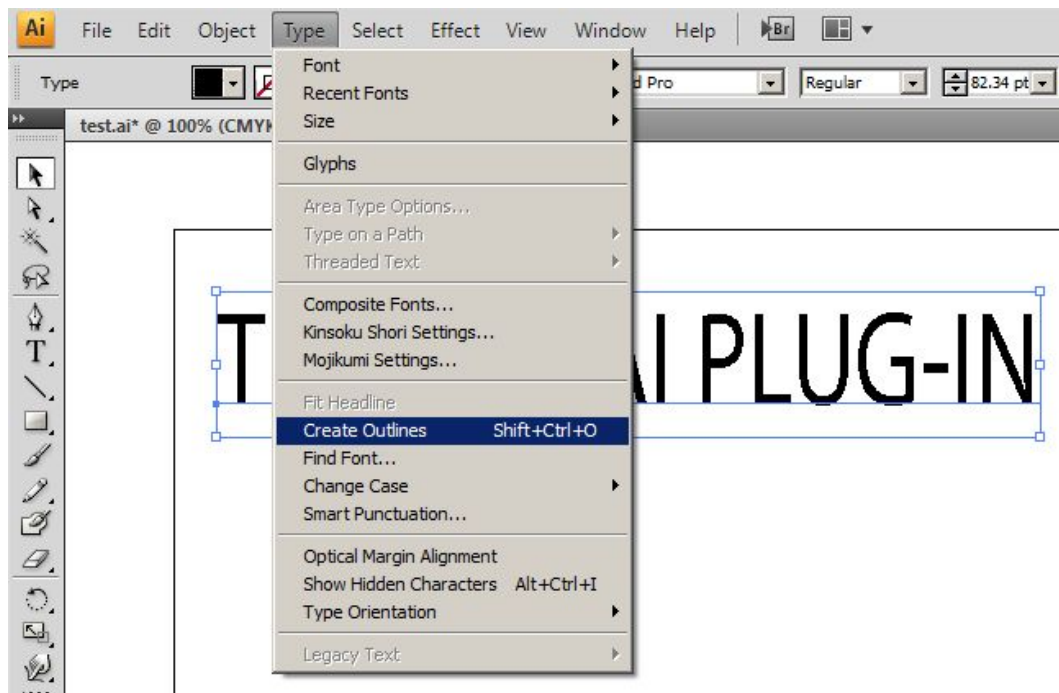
Ai File Edit Object Type Select Effect View Window Help Br

Type

d Pro Regular 82.34 pt

test.ai* @ 100% (CMYK

Font
Recent Fonts
Size

Glyphs

Area Type Options...
Type on a Path
Threaded Text

Composite Fonts...
Kinsoku Shori Settings...
Mojikumi Settings...

Fit Headline
Create Outlines Shift+Ctrl+O
Find Font...
Change Case
Smart Punctuation...

Optical Margin Alignment
Show Hidden Characters Alt+Ctrl+I
Type Orientation

Legacy Text

T AI PLUG-IN